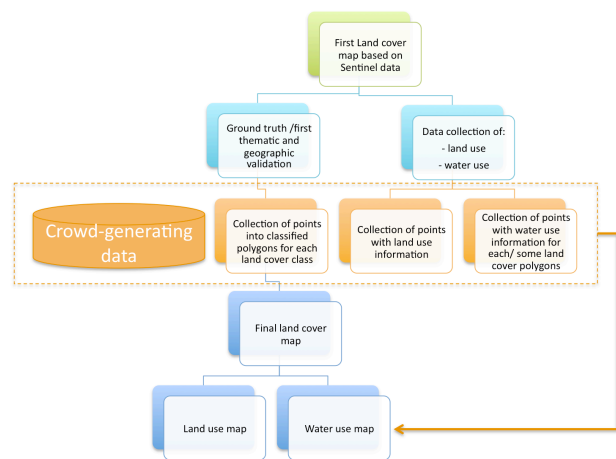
First Land cover map based on Sentinel data

Ground truth /first thematic and geographic validation

Data collection of:
- land use
- water use

Crowd-generating data

Collection of points into classified polygons for each land cover class

Collection of points with land use information

Collection of points with water use information for each/ some land cover polygons

Final land cover map

Land use map

Water use map